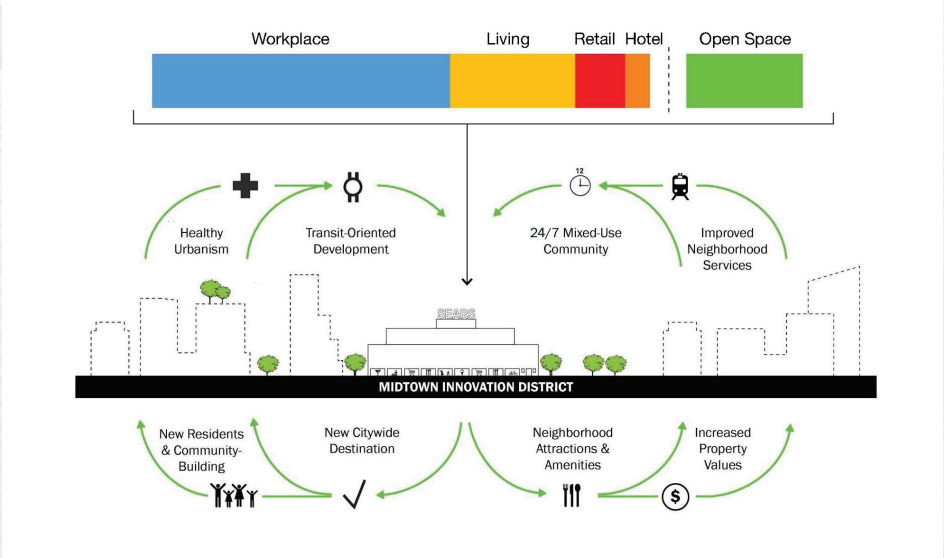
Workplace
Living
Retail
Hotel
Open Space

Healthy Urbanism

Transit-Oriented Development

12

24/7 Mixed-Use Community

Improved Neighborhood Services

SEARS

MIDTOWN INNOVATION DISTRICT

New Residents & Community-Building

New Citywide Destination

Neighborhood Attractions & Amenities

Increased Property Values

$